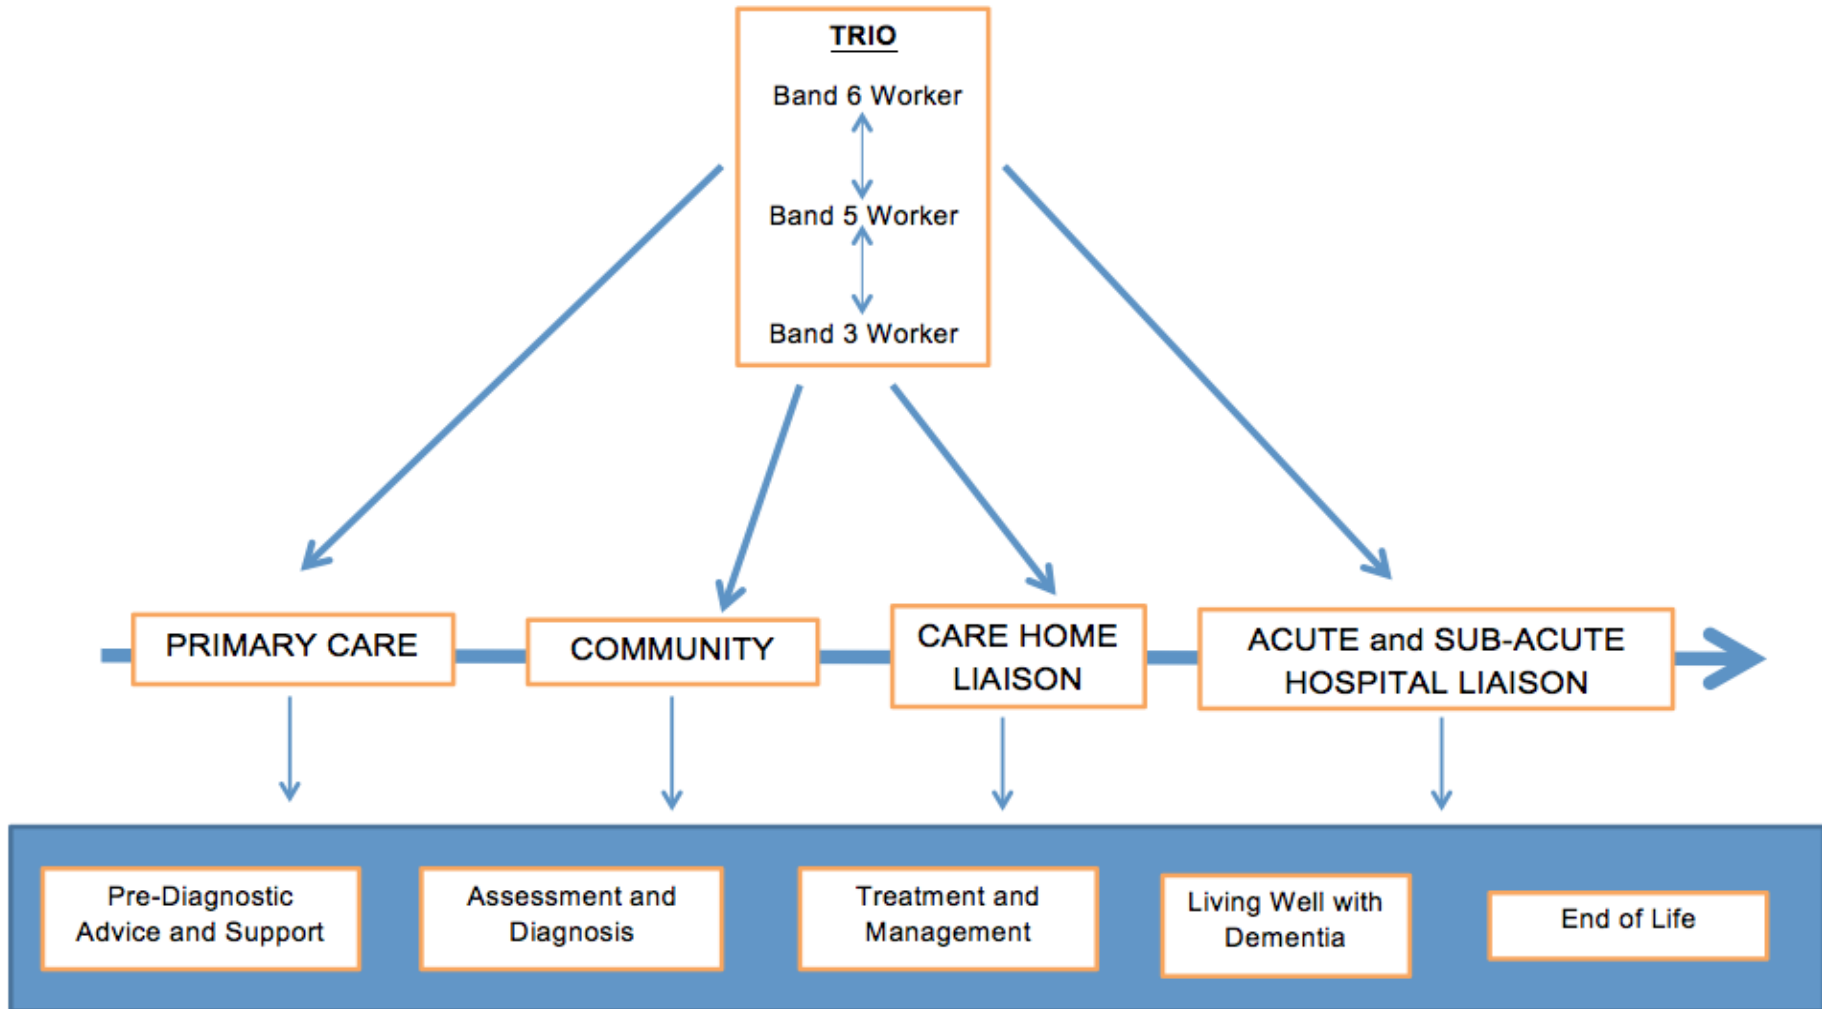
TRIO

Band 6 Worker

Band 5 Worker

Band 3 Worker

PRIMARY CARE

COMMUNITY

CARE HOME LIAISON

ACUTE and SUB-ACUTE HOSPITAL LIAISON

Pre-Diagnostic Advice and Support

Assessment and Diagnosis

Treatment and Management

Living Well with Dementia

End of Life